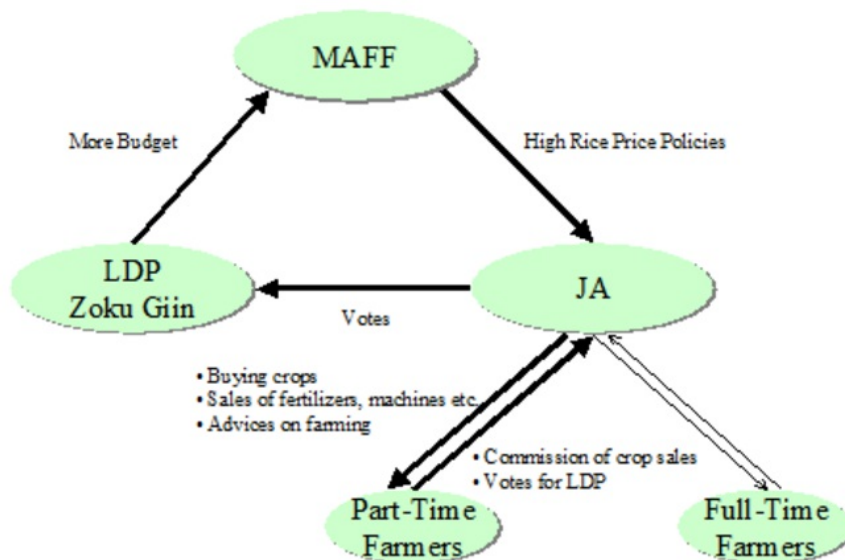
MAFF

More Budget

High Rice Price Policies

LDP
Zoku Giin

JA

Votes

• Buying crops
• Sales of fertilizers, machines etc.
• Advices on farming

• Commission of crop sales
• Votes for LDP

Part-Time Farmers

Full-Time Farmers